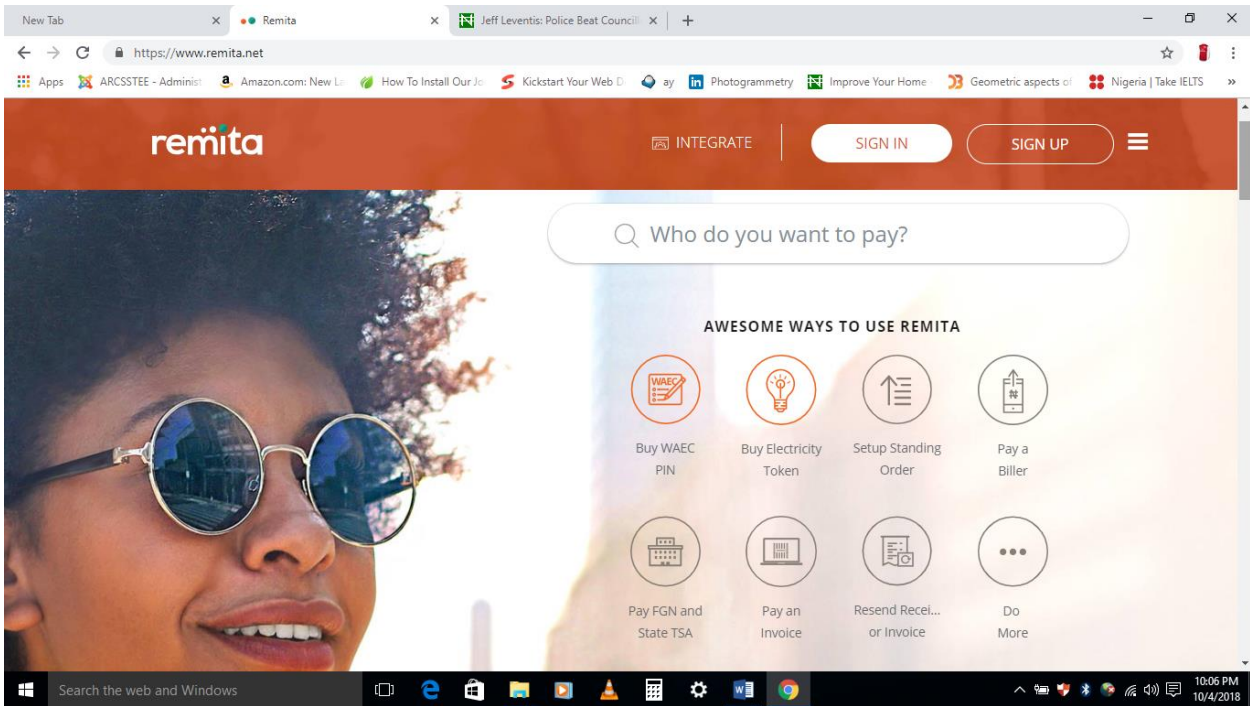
New Tab
Remita
Jeff Leventis: Police Beat Council

https://www.remita.net

Apps  ARCSSTEE - Administ  Amazon.com: New L  How To Install Our Jo  Kickstart Your Web D  ay  Photogrammetry  Improve Your Home  Geometric aspects of  Nigeria | Take IELTS

remita

INTEGRATE  SIGN IN  SIGN UP

Who do you want to pay?

AWESOME WAYS TO USE REMITA

WAEC

Buy WAEC PIN

Buy Electricity Token

Setup Standing Order

Pay a Biller

Pay FGN and State TSA

Pay an Invoice

Resend Recei... or Invoice

Do More

Search the web and Windows

10:06 PM
10/4/2018